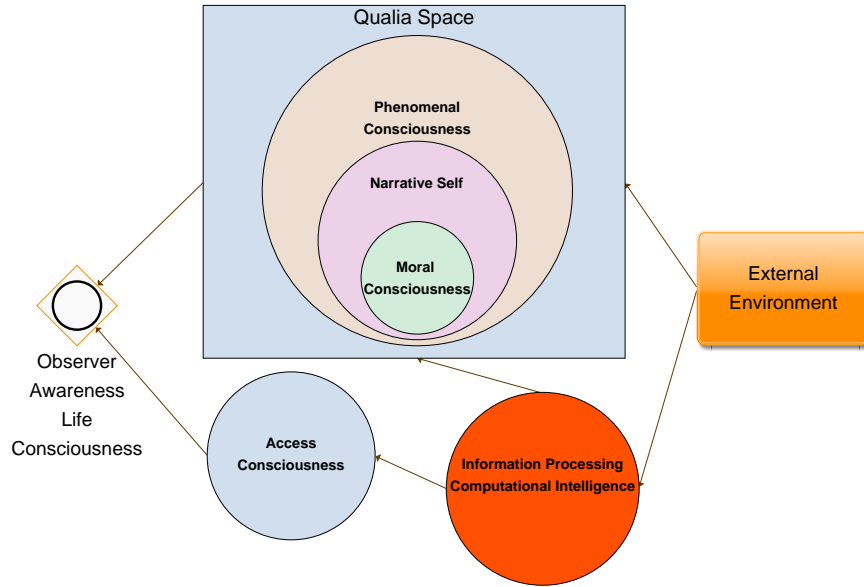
Qualia Space

Phenomenal Consciousness

Narrative Self

Moral Consciousness

External Environment

Observer
Awareness
Life
Consciousness

Access Consciousness

Information Processing
Computational Intelligence